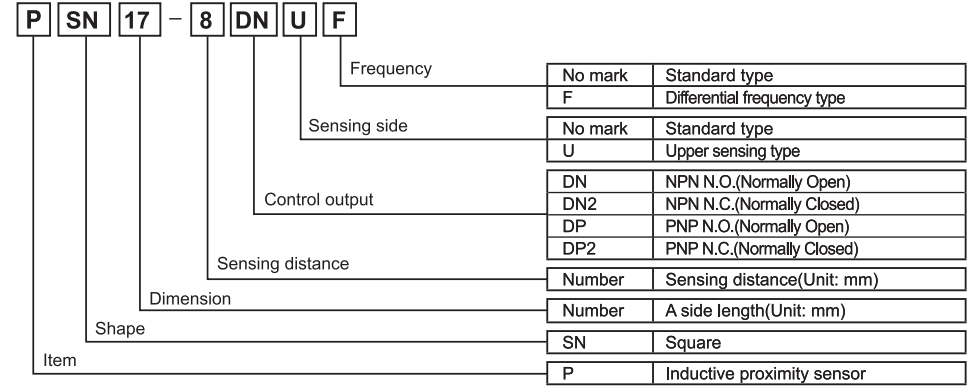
P SN 17 - 8 DN U F

Frequency

| No mark | Standard type |
|---|---|
| F | Differential frequency type |

Sensing side

| No mark | Standard type |
|---|---|
| U | Upper sensing type |

Control output

| DN | NPN N.O.(Normally Open) |
|---|---|
| DN2 | NPN N.C.(Normally Closed) |
| DP | PNP N.O.(Normally Open) |
| DP2 | PNP N.C.(Normally Closed) |

Sensing distance

| Number | Sensing distance(Unit: mm) |
|---|---|

Dimension

| Number | A side length(Unit: mm) |
|---|---|

Shape

| SN | Square |
|---|---|

Item

| P | Inductive proximity sensor |
|---|---|